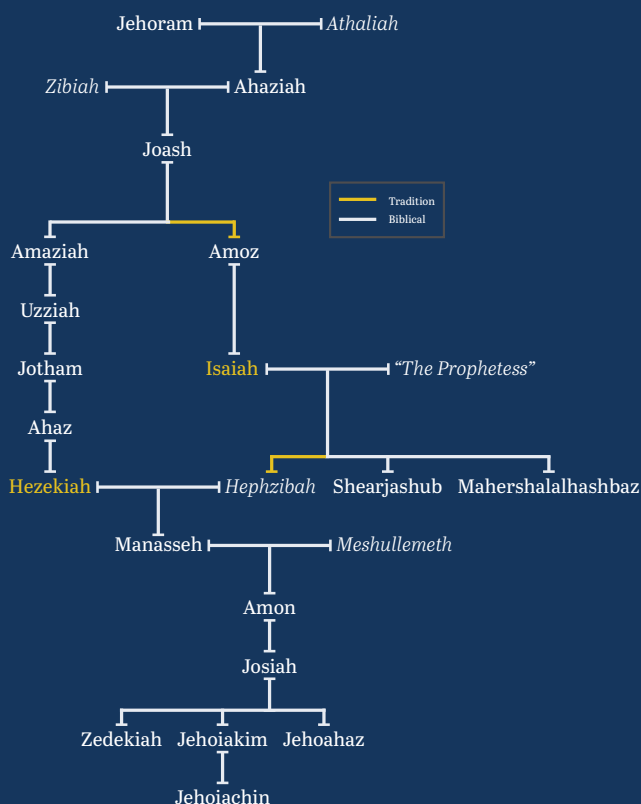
Jehoram Athaliah

Zibiah Ahaziah

Joash

Tradition
Biblical

Amaziah Amoz

Uzziah

Jotham Isaiah "The Prophetess"

Ahaz

Hezekiah Hephzibah Shearjashub Mahershalalhashbaz

Manasseh Meshullemeth

Amon

Josiah

Zedekiah Jehoiakim Jehoahaz

Jehoiachin